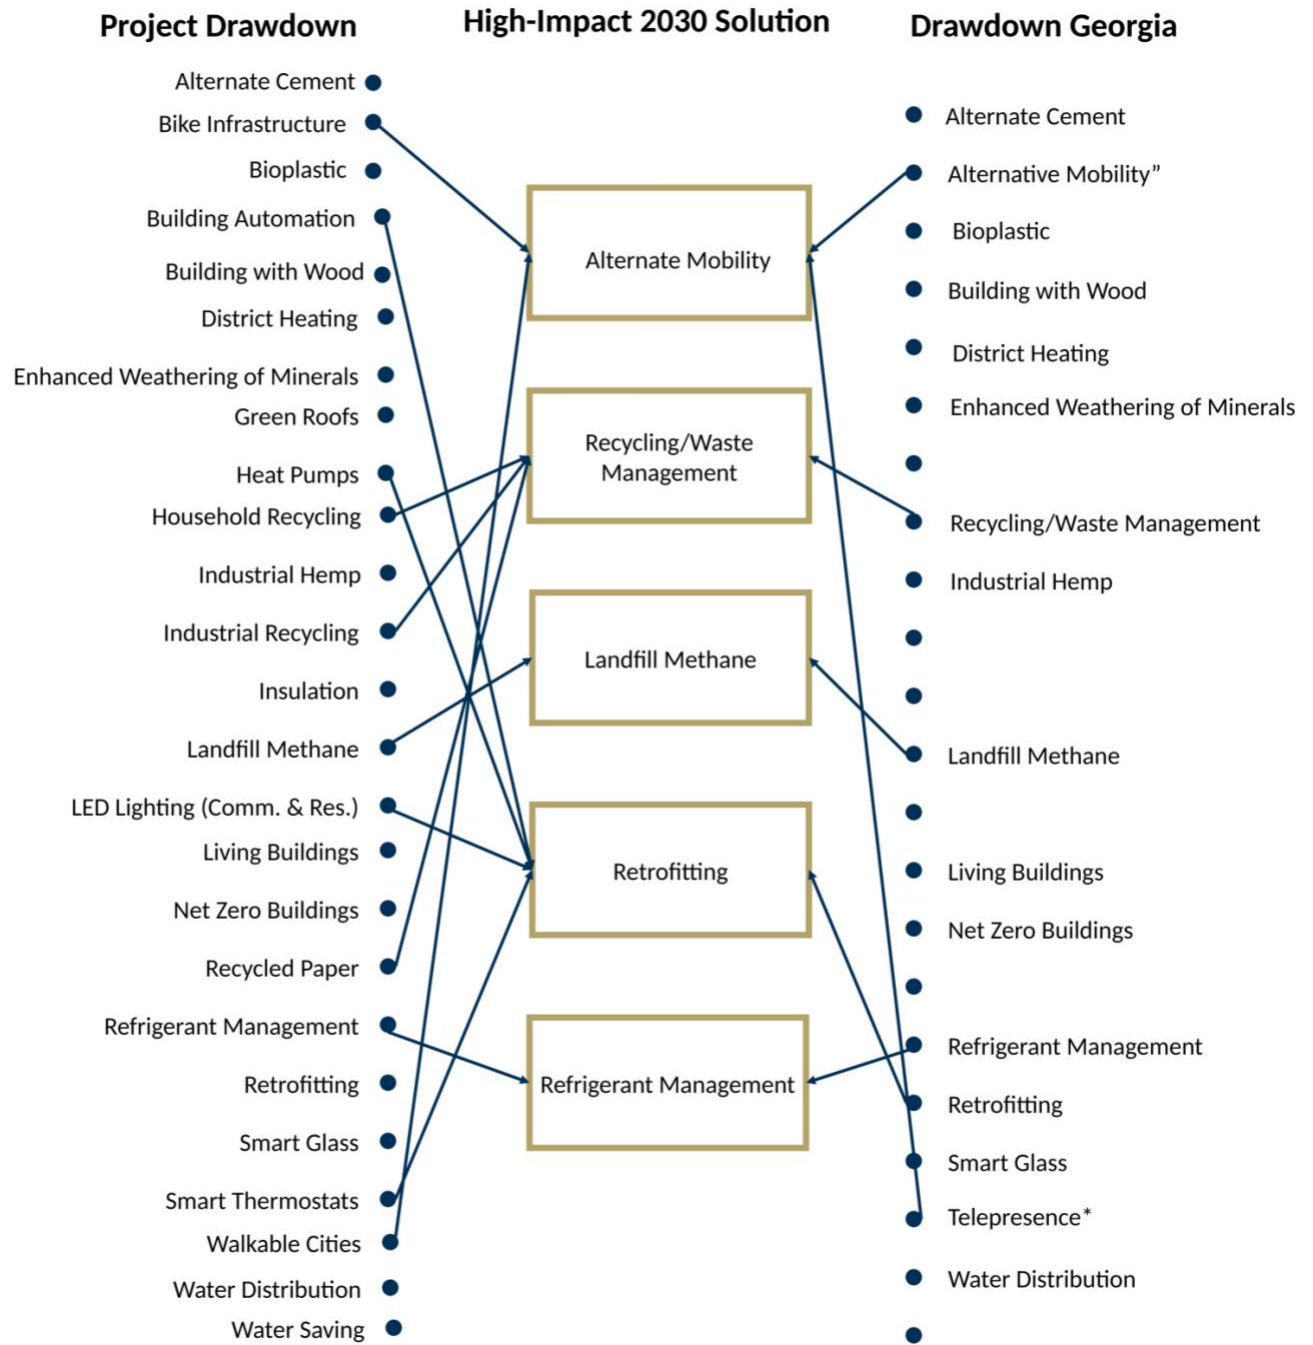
Project Drawdown

High-Impact 2030 Solution

Drawdown Georgia

Alternate Cement
Bike Infrastructure
Bioplastic
Building Automation
Building with Wood
District Heating
Enhanced Weathering of Minerals
Green Roofs
Heat Pumps
Household Recycling
Industrial Hemp
Industrial Recycling
Insulation
Landfill Methane
LED Lighting (Comm. & Res.)
Living Buildings
Net Zero Buildings
Recycled Paper
Refrigerant Management
Retrofitting
Smart Glass
Smart Thermostats
Walkable Cities
Water Distribution
Water Saving

Alternate Mobility
Recycling/Waste Management
Landfill Methane
Retrofitting
Refrigerant Management

Alternate Cement
Alternative Mobility”
Bioplastic
Building with Wood
District Heating
Enhanced Weathering of Minerals
Recycling/Waste Management
Industrial Hemp
Landfill Methane
Living Buildings
Net Zero Buildings
Refrigerant Management
Retrofitting
Smart Glass
Telepresence*
Water Distribution